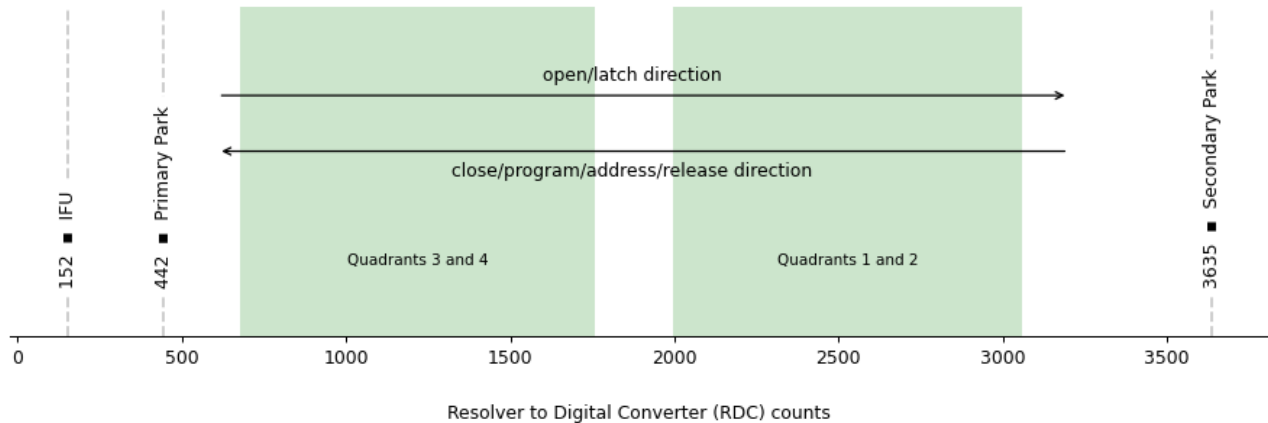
152 ■ IFU

442 ■ Primary Park

open/latch direction

close/program/address/release direction

Quadrants 3 and 4

Quadrants 1 and 2

3635 ■ Secondary Park

0
500
1000
1500
2000
2500
3000
3500

Resolver to Digital Converter (RDC) counts